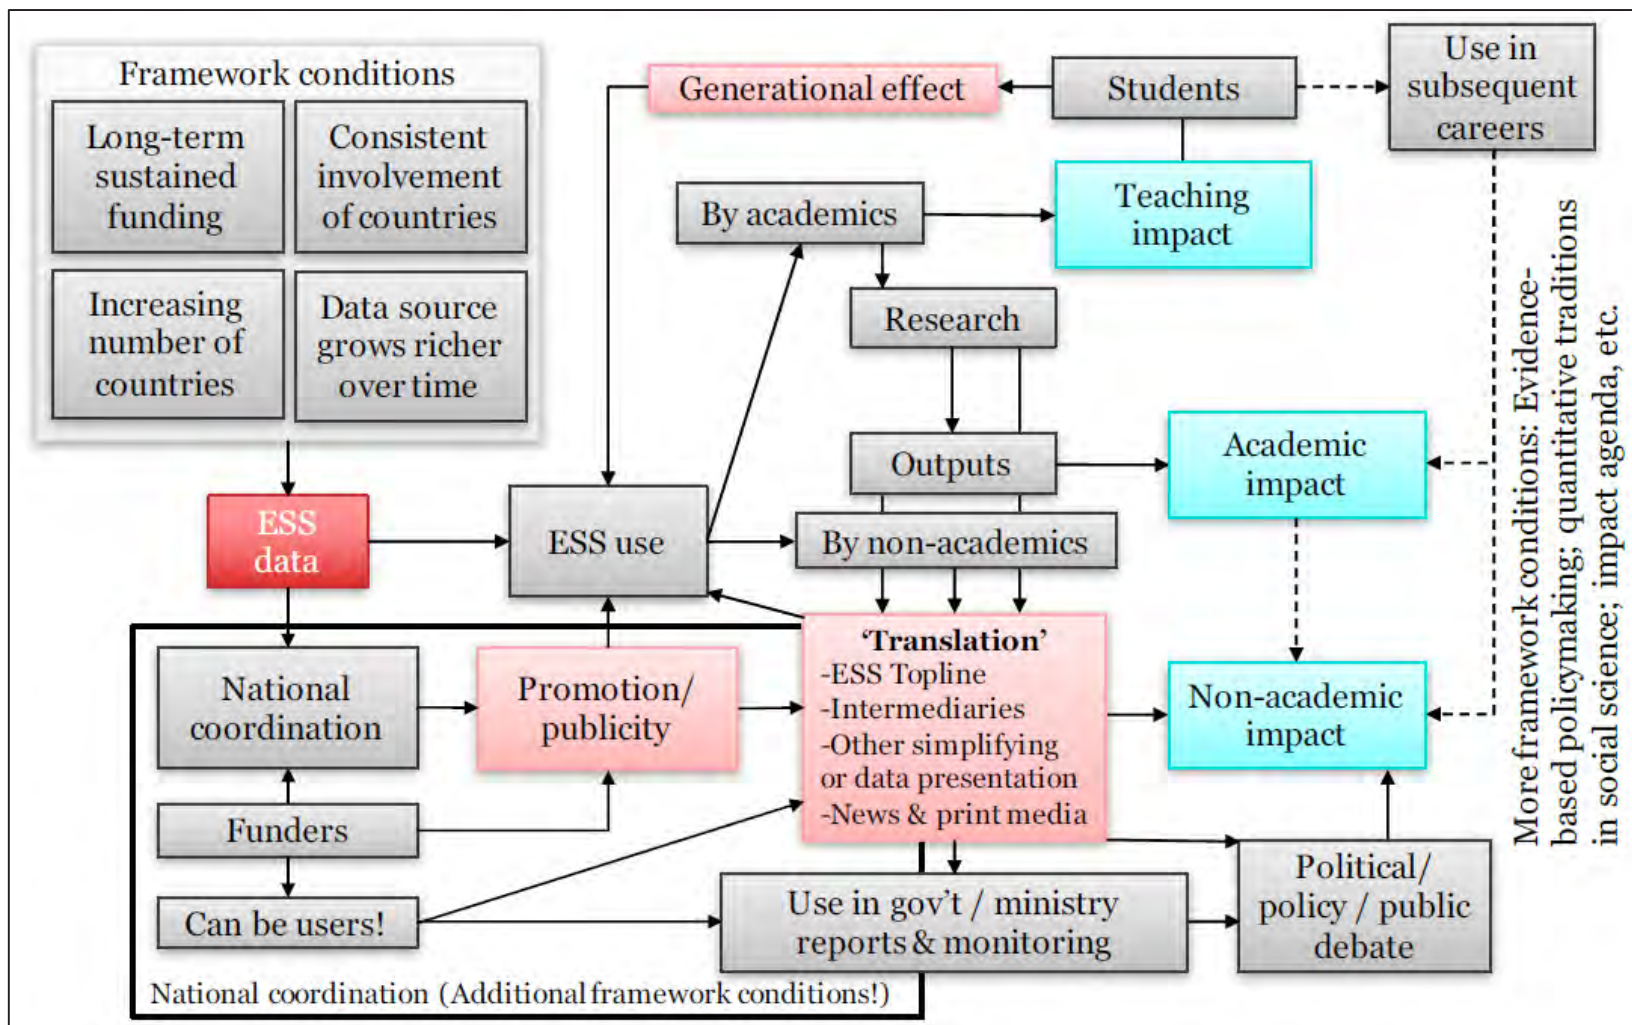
Framework conditions

Long-term sustained funding

Consistent involvement of countries

Increasing number of countries

Data source grows richer over time

Generational effect

Students

Use in subsequent careers

By academics

Teaching impact

Research

Outputs

Academic impact

ESS data

ESS use

By non-academics

National coordination

Promotion/ publicity

'Translation'
-ESS Topline
-Intermediaries
-Other simplifying or data presentation
-News & print media

Non-academic impact

Funders

Can be users!

Use in gov't / ministry reports & monitoring

Political/ policy / public debate

National coordination (Additional framework conditions!)

More framework conditions: Evidence-based policymaking; quantitative traditions in social science; impact agenda, etc.